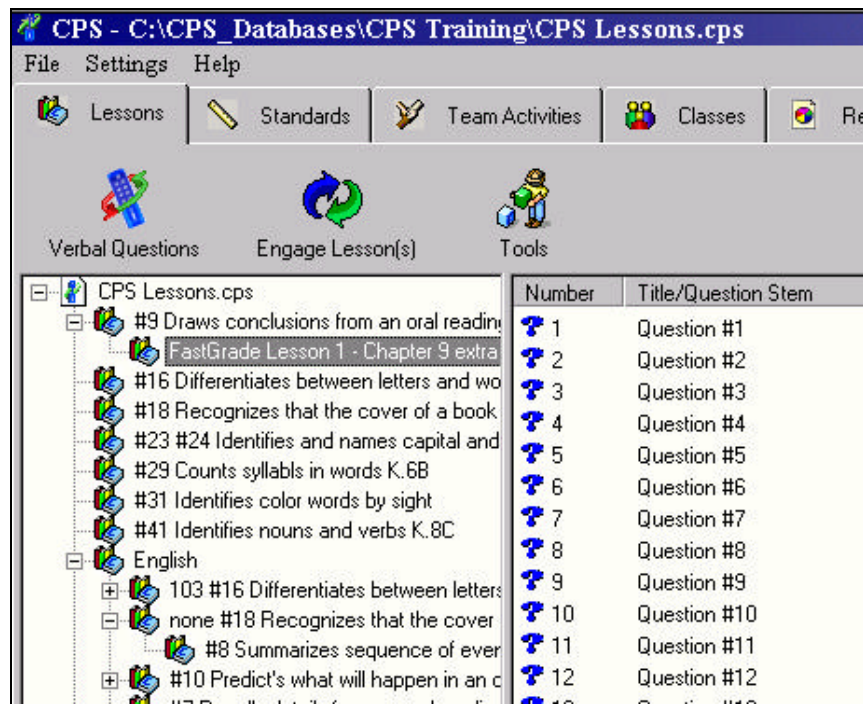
CPS - C:\CPS_Databases\CPS Training\CPS Lessons.cps

File Settings Help

Lessons Standards Team Activities Classes Re

Verbal Questions Engage Lesson(s) Tools

CPS Lessons.cps
#9 Draws conclusions from an oral readin
FastGrade Lesson 1 - Chapter 9 extra
#16 Differentiates between letters and wo
#18 Recognizes that the cover of a book
#23 #24 Identifies and names capital and
#29 Counts syllabls in words K.6B
#31 Identifies color words by sight
#41 Identifies nouns and verbs K.8C
English
103 #16 Differentiates between letters
none #18 Recognizes that the cover
#8 Summarizes sequence of ever
#10 Predict's what will happen in an c
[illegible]

| Number | Title/Question Stem |
|---|---|
| 1 | Question #1 |
| 2 | Question #2 |
| 3 | Question #3 |
| 4 | Question #4 |
| 5 | Question #5 |
| 6 | Question #6 |
| 7 | Question #7 |
| 8 | Question #8 |
| 9 | Question #9 |
| 10 | Question #10 |
| 11 | Question #11 |
| 12 | Question #12 |
| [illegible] | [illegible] |